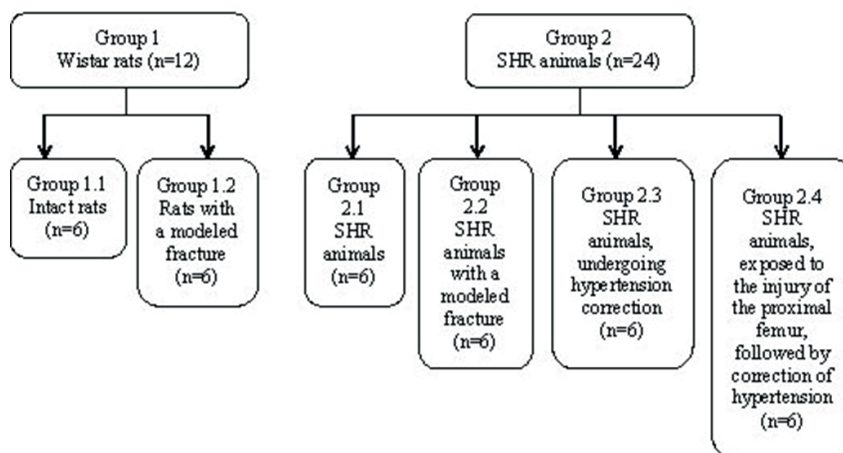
Group 1
Wistar rats (n=12)

Group 2
SHR animals (n=24)

Group 1.1
Intact rats
(n=6)

Group 1.2
Rats with a modeled fracture
(n=6)

Group 2.1
SHR animals
(n=6)

Group 2.2
SHR animals with a modeled fracture
(n=6)

Group 2.3
SHR animals, undergoing hypertension correction
(n=6)

Group 2.4
SHR animals, exposed to the injury of the proximal femur, followed by correction of hypertension
(n=6)